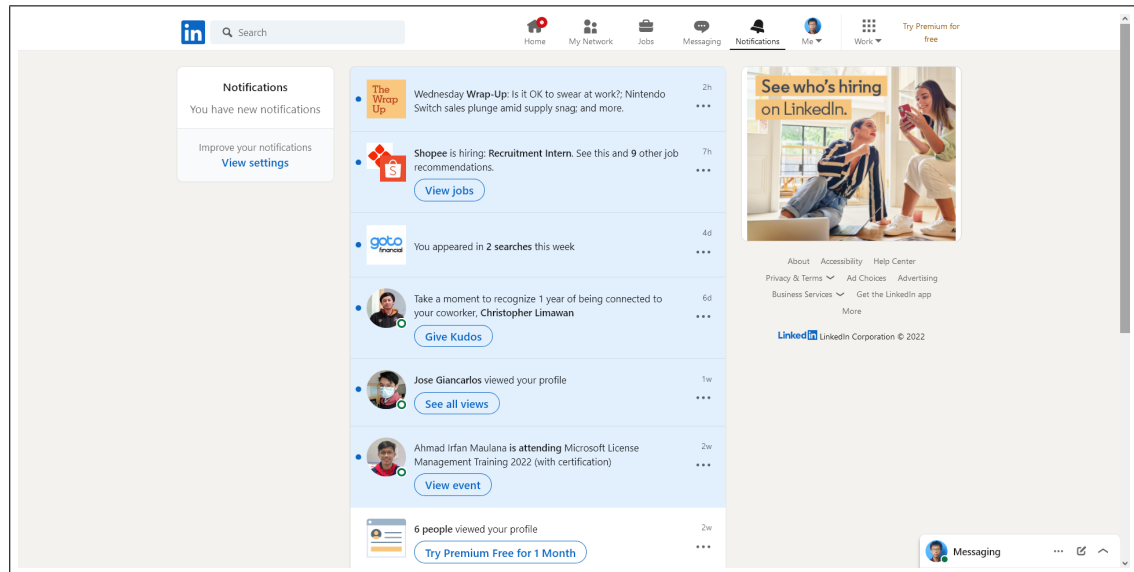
in Search

Home My Network Jobs Messaging Notifications Me Work Try Premium for free

Notifications
You have new notifications

Improve your notifications
View settings

The Wrap Up
Wednesday Wrap-Up: Is it OK to swear at work?; Nintendo Switch sales plunge amid supply snag; and more. 2h

Shopee is hiring: Recruitment Intern. See this and 9 other job recommendations. 7h
View jobs

goto financial
You appeared in 2 searches this week 4d

Take a moment to recognize 1 year of being connected to your coworker, Christopher Limawan 6d
Give Kudos

Jose Giancarlos viewed your profile 1w
See all views

Ahmad Irfan Maulana is attending Microsoft License Management Training 2022 (with certification) 2w
View event

6 people viewed your profile 2w
Try Premium Free for 1 Month

See who's hiring on LinkedIn.

About Accessibility Help Center
Privacy & Terms Ad Choices Advertising
Business Services Get the LinkedIn app
More

LinkedIn LinkedIn Corporation © 2022

Messaging